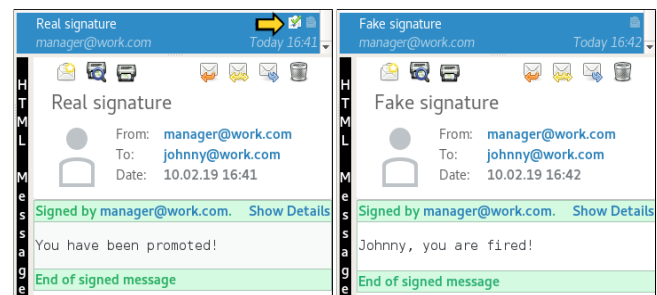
Real signature
manager@work.com Today 16:41

HTML Message

Real signature

From: manager@work.com
To: johnny@work.com
Date: 10.02.19 16:41

Signed by manager@work.com. Show Details

You have been promoted!

End of signed message

Fake signature
manager@work.com Today 16:42

HTML Message

Fake signature

From: manager@work.com
To: johnny@work.com
Date: 10.02.19 16:42

Signed by manager@work.com. Show Details

Johnny, you are fired!

End of signed message